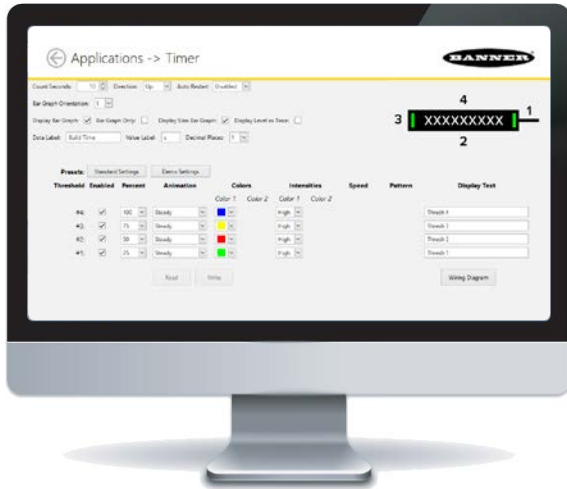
Applications -> Timer

BANNER

Count Seconds: 10 Direction: Up Auto Restart: Disabled

Bar Graph Orientation: 1

Display Bar Graph: ☑ Bar Graph Only: ☐ Display Sites Bar Graph: ☑ Display Level as Timer: ☐

Data Label: Build Time Value Label: s Decimal Places: 1

4

3 XXXXXXXXX 1

2

Presets: Standard Settings Demo Settings

| Threshold | Enabled | Percent | Animation | Colors Color 1 | Colors Color 2 | Intensities Color 1 | Intensities Color 2 | Speed | Pattern | Display Text |
|---|---|---|---|---|---|---|---|---|---|---|
| #4: | ☑ | 100 | Steady | | | High | | | | Thresh 4 |
| #3: | ☑ | 75 | Steady | | | High | | | | Thresh 3 |
| #2: | ☑ | 50 | Steady | | | High | | | | Thresh 2 |
| #1: | ☑ | 25 | Steady | | | High | | | | Thresh 1 |

Read Write

Wiring Diagram